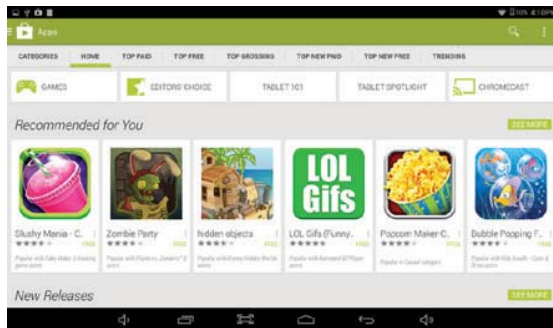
Apps

CATEGORIES | HOME | TOP PAID | TOP FREE | TOP GROSSING | TOP NEW PAID | TOP NEW FREE | TRENDING

GAMES | EDITORS' CHOICE | TABLET 101 | TABLET SPOTLIGHT | CHROMECAST

Recommended for You

SEE MORE

Slushy Mania - C... FREE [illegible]

Zombie Party FREE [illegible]

hidden objects FREE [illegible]

LOL Gifs

LOL Gifs (Funny... FREE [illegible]

Popcorn Maker C... FREE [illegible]

Bubble Popping F... FREE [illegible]

New Releases

SEE MORE